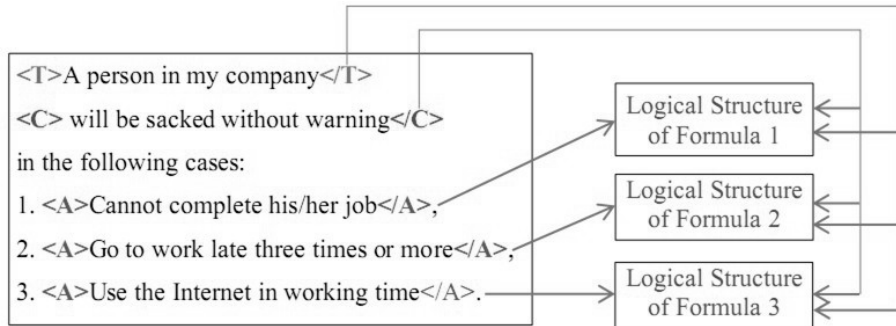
<T>A person in my company</T>

<C> will be sacked without warning</C>

in the following cases:

1. <A>Cannot complete his/her job</A>,

2. <A>Go to work late three times or more</A>,

3. <A>Use the Internet in working time</A>.

Logical Structure of Formula 1

Logical Structure of Formula 2

Logical Structure of Formula 3